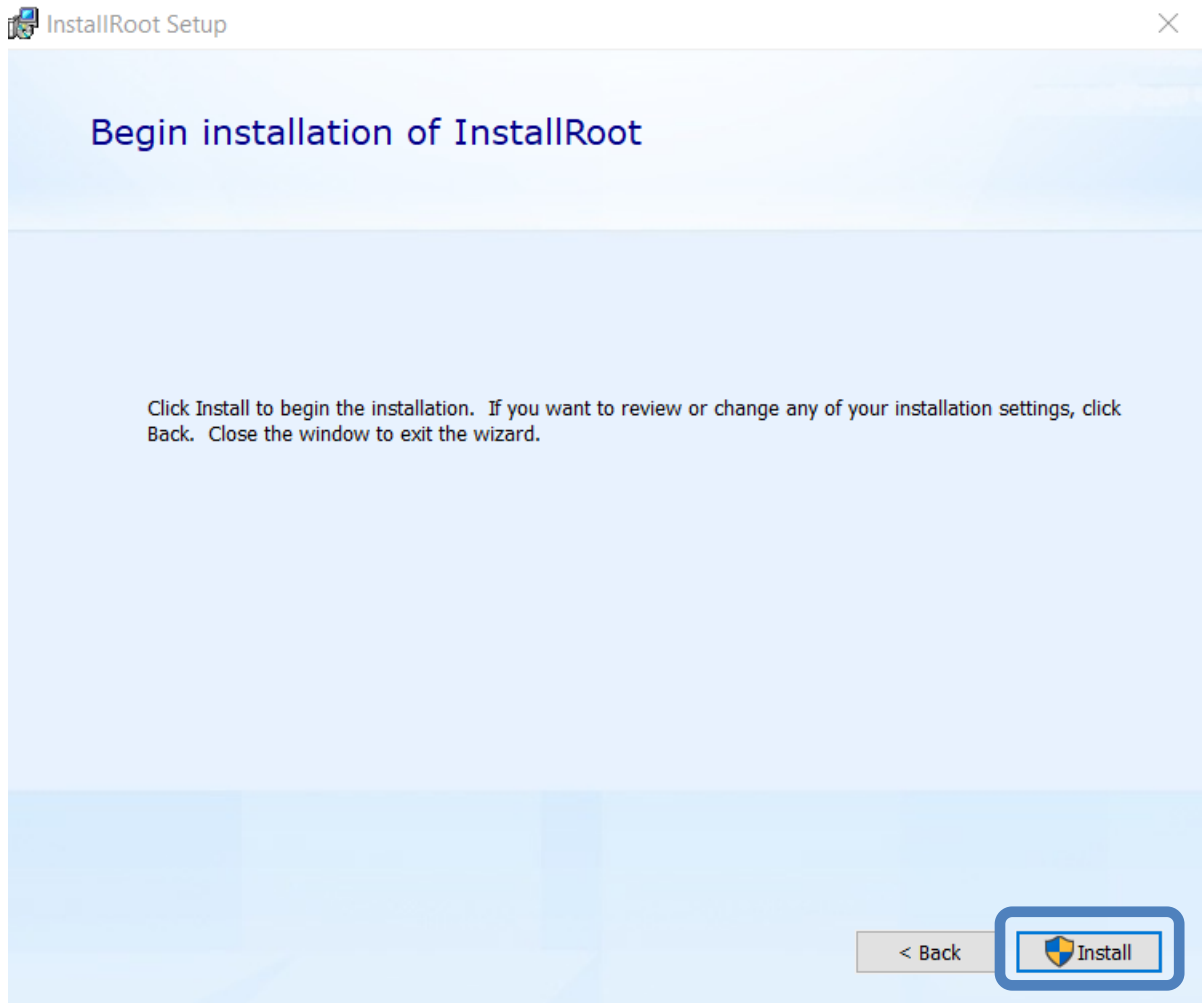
InstallRoot Setup

Begin installation of InstallRoot

Click Install to begin the installation. If you want to review or change any of your installation settings, click Back. Close the window to exit the wizard.

< Back

Install